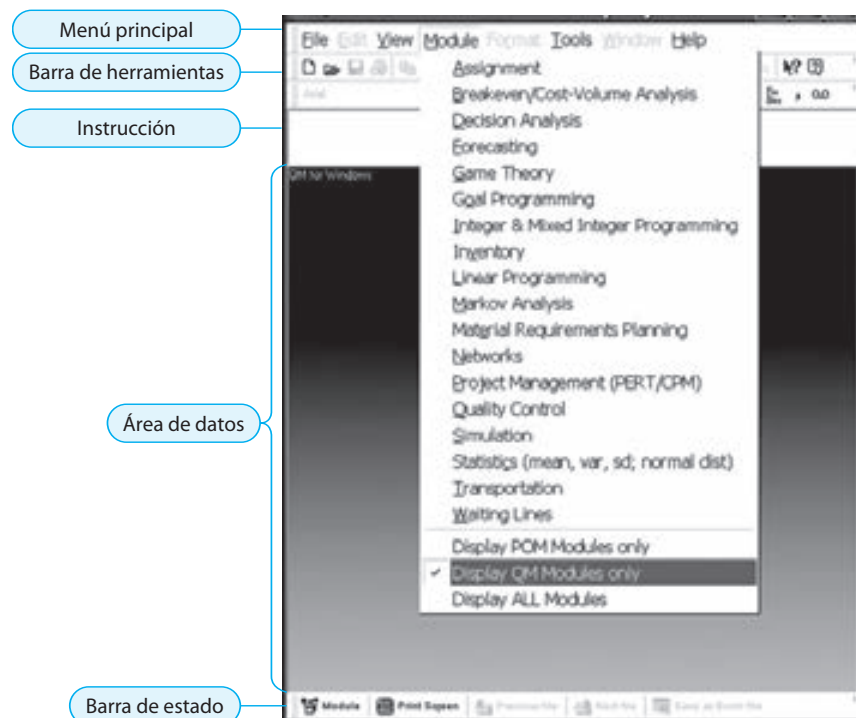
Menú principal

Barra de herramientas

Instrucción

Área de datos

Barra de estado

File Edit View Module Format Tools Window Help

Arial

QM for Windows

Assignment
Breakeven/Cost-Volume Analysis
Decision Analysis
Forecasting
Game Theory
Goal Programming
Integer & Mixed Integer Programming
Inventory
Linear Programming
Markov Analysis
Material Requirements Planning
Networks
Project Management (PERT/CPM)
Quality Control
Simulation
Statistics (mean, var, sd; normal dist)
Transportation
Waiting Lines
Display POM Modules only
✓ Display QM Modules only
Display ALL Modules

Module | Print Screen | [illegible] | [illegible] | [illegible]